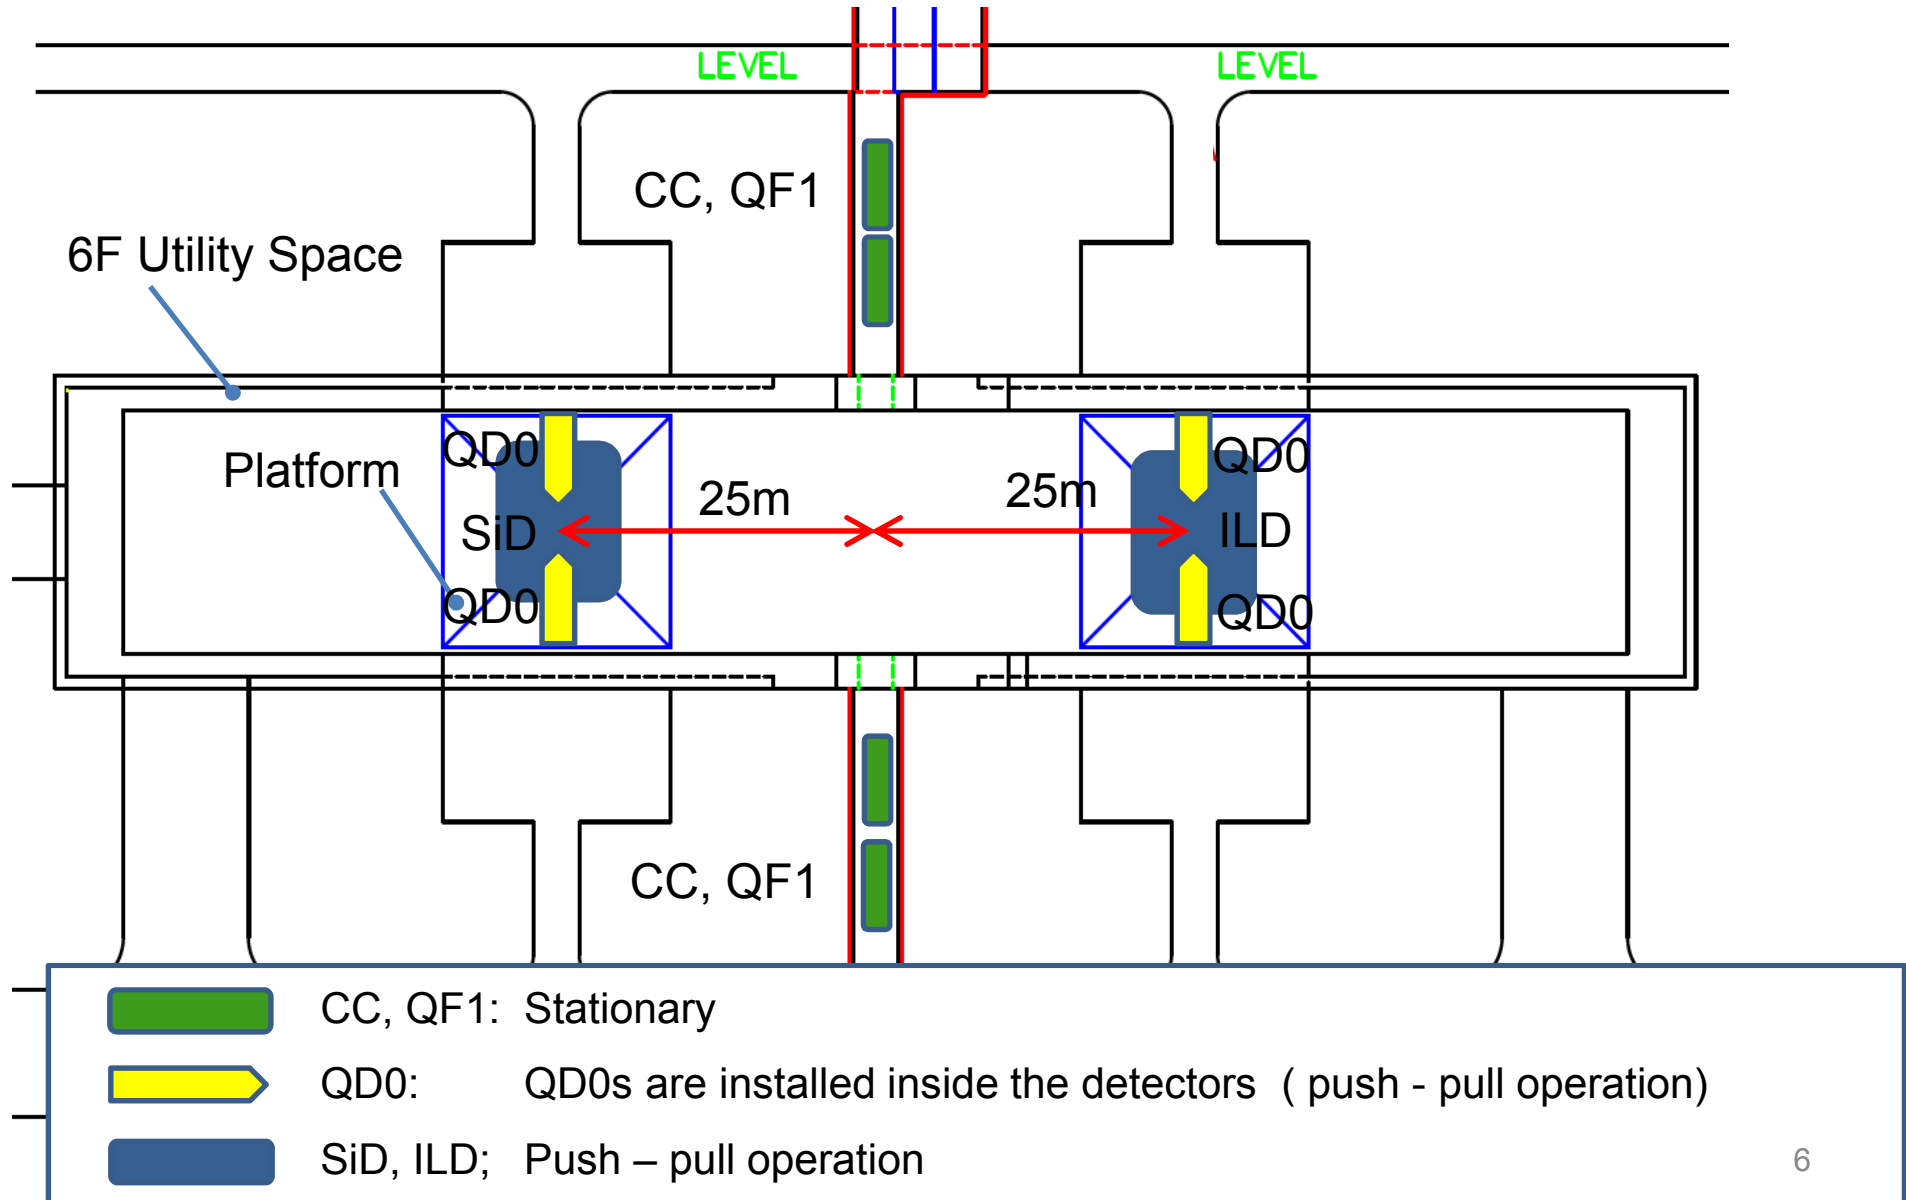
LEVEL

LEVEL

CC, QF1

6F Utility Space

Platform

QD0

SiD

QD0

25m

25m

QD0

ILD

QD0

CC, QF1

CC, QF1: Stationary

QD0: QD0s are installed inside the detectors ( push - pull operation)

SiD, ILD; Push – pull operation

6